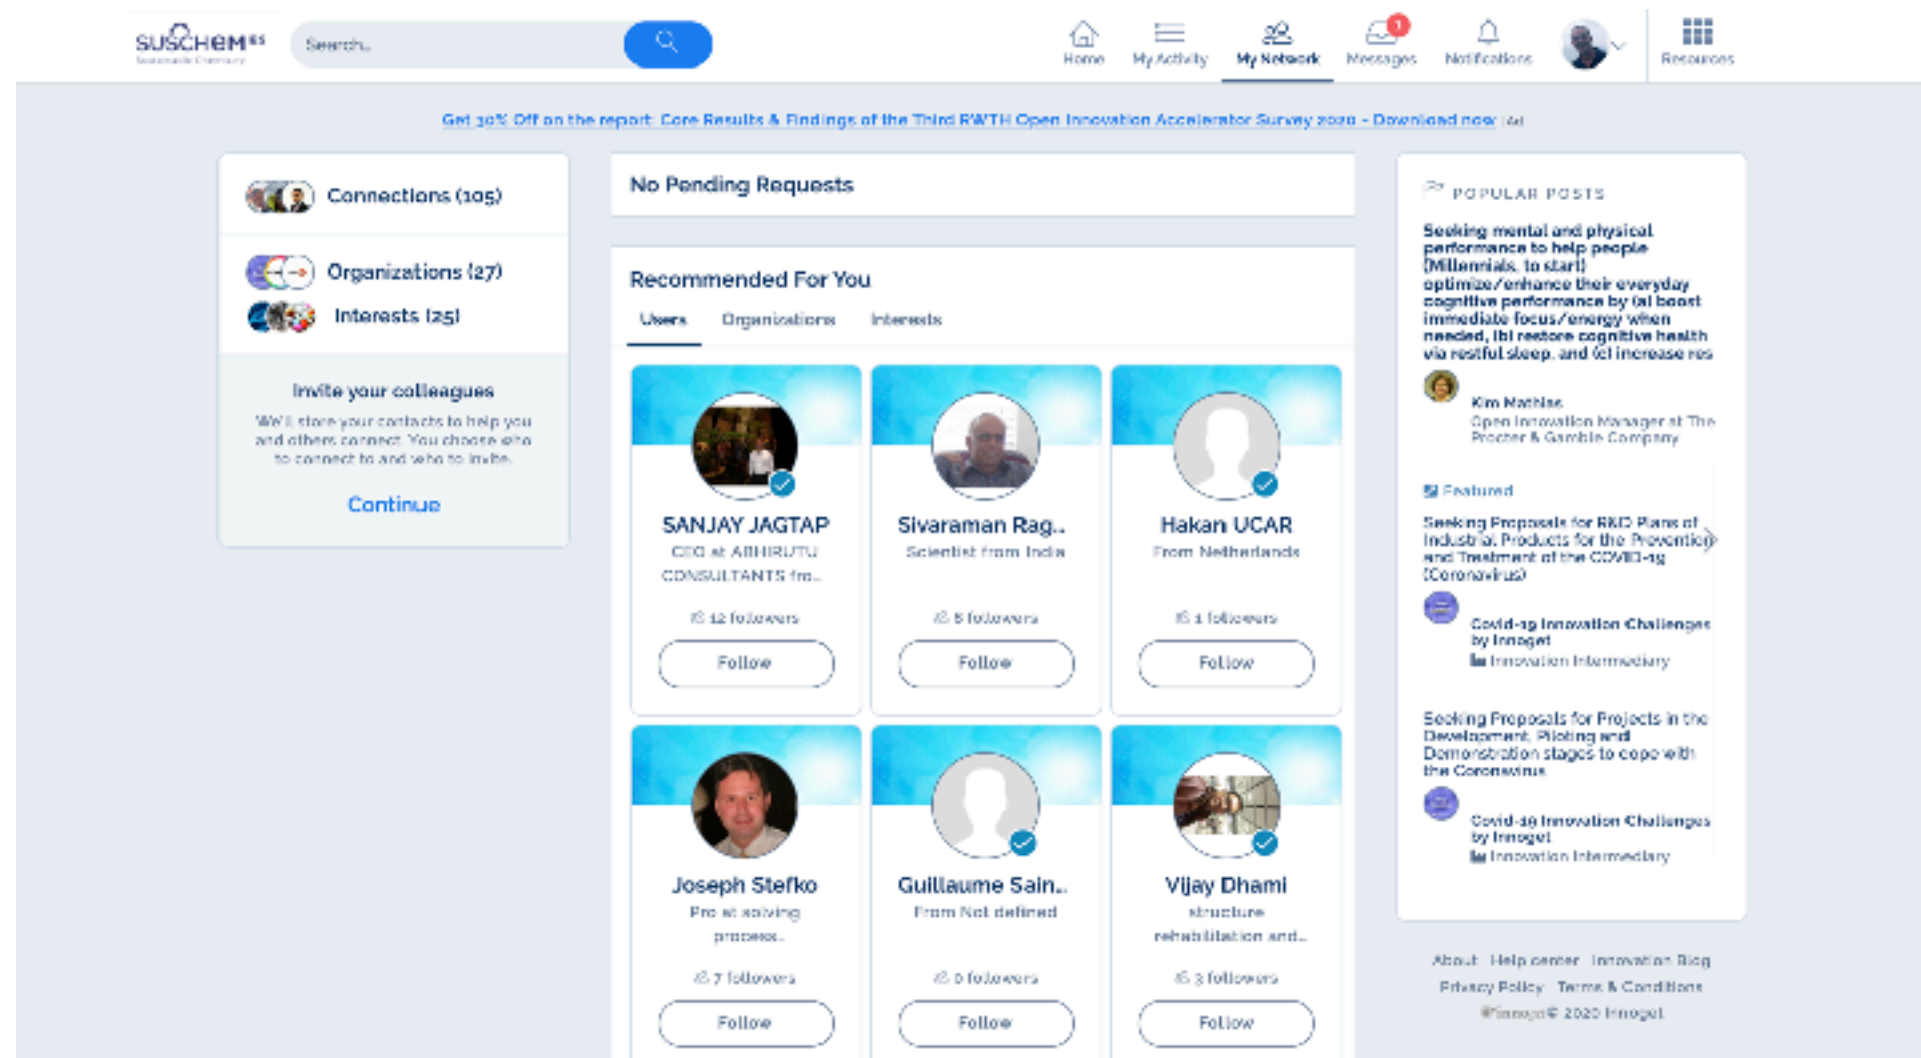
SusChem ES
Sustainable Chemistry

Search...

Home My Activity My Network 1 Messages Notifications Resources

Get 30% Off on the report: Core Results & Findings of the Third RWTH Open Innovation Accelerator Survey 2020 - Download now (Ad)

Connections (105)

Organizations (27)

Interests (25)

Invite your colleagues

We'll store your contacts to help you and others connect. You choose who to connect to and who to invite.

Continue

No Pending Requests

Recommended For You

Users Organizations Interests

SANJAY JAGTAP
CEO at ABHIRUTU CONSULTANTS fm...
12 followers
Follow

Sivaraman Rag...
Scientist from India
8 followers
Follow

Hakan UCAR
From Netherlands
1 followers
Follow

Joseph Stefko
Pro at solving process...
7 followers
Follow

Guillaume Sain...
From Not defined
0 followers
Follow

Vijay Dhami
structure rehabilitation and...
3 followers
Follow

POPULAR POSTS

Seeking mental and physical performance to help people (Millennials, to start) optimize/enhance their everyday cognitive performance by (a) boost immediate focus/energy when needed, (b) restore cognitive health via restful sleep, and (c) increase res

Kim Mathias
Open Innovation Manager at The Procter & Gamble Company

Featured

Seeking Proposals for R&D Plans of Industrial Products for the Prevention and Treatment of the COVID-19 (Coronavirus)

Covid-19 Innovation Challenges by Innoget
Innovation Intermediary

Seeking Proposals for Projects in the Development, Piloting and Demonstration stages to cope with the Coronavirus

Covid-19 Innovation Challenges by Innoget
Innovation Intermediary

About Help center Innovation Blog
Privacy Policy Terms & Conditions
©Innoget© 2020 Innoget